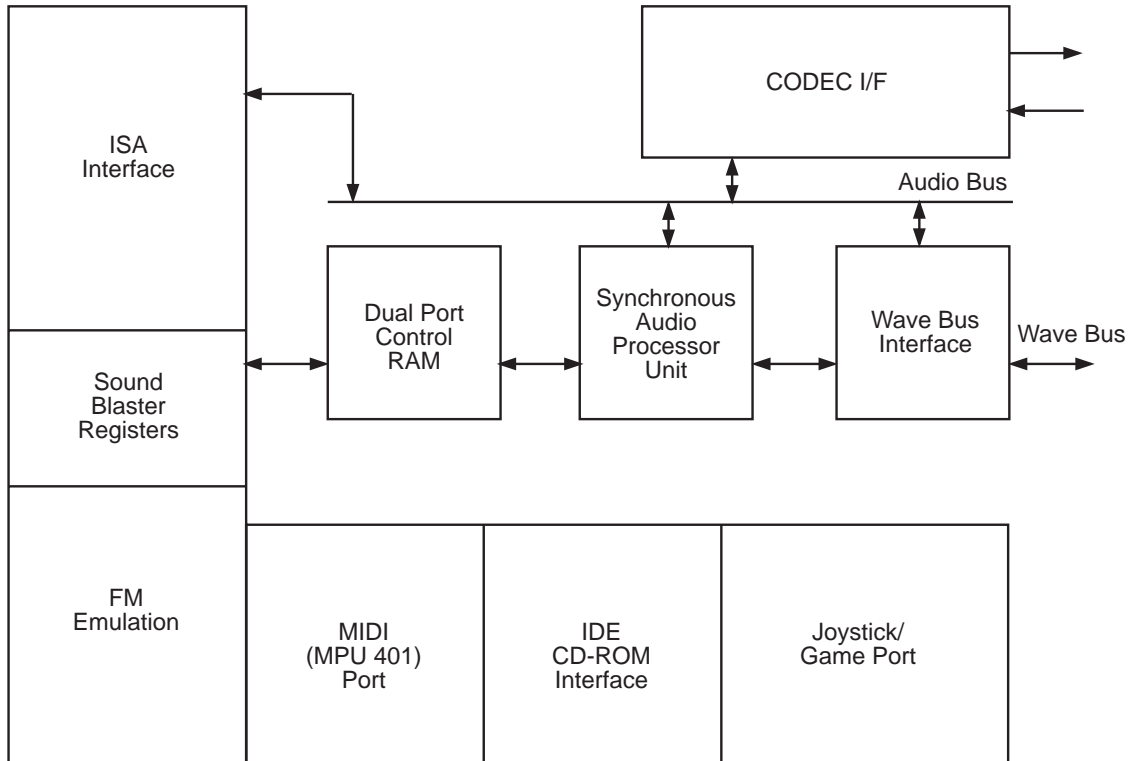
CODEC I/F

ISA Interface

Audio Bus

Dual Port Control RAM

Synchronous Audio Processor Unit

Wave Bus Interface

Wave Bus

Sound Blaster Registers

FM Emulation

MIDI (MPU 401) Port

IDE CD-ROM Interface

Joystick/ Game Port